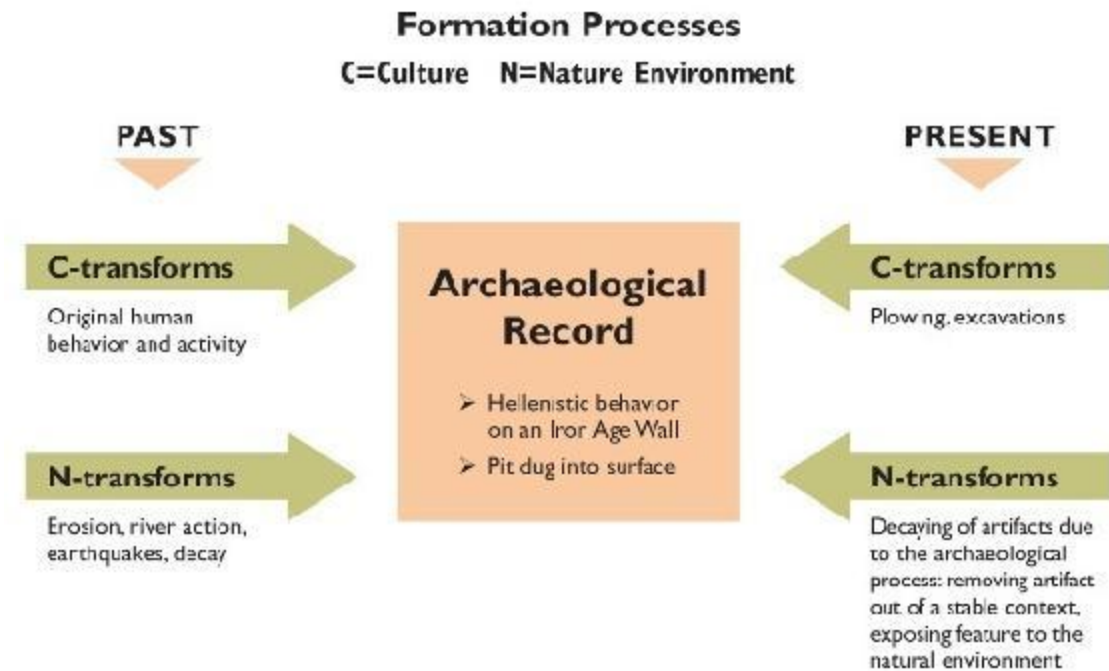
Formation Processes

C=Culture N=Nature Environment

PAST

PRESENT

C-transforms

Original human behavior and activity

Archaeological Record

➢ Hellenistic behavior on an Iron Age Wall

➢ Pit dug into surface

C-transforms

Plowing, excavations

N-transforms

Erosion, river action, earthquakes, decay

N-transforms

Decaying of artifacts due to the archaeological process: removing artifact out of a stable context, exposing feature to the natural environment